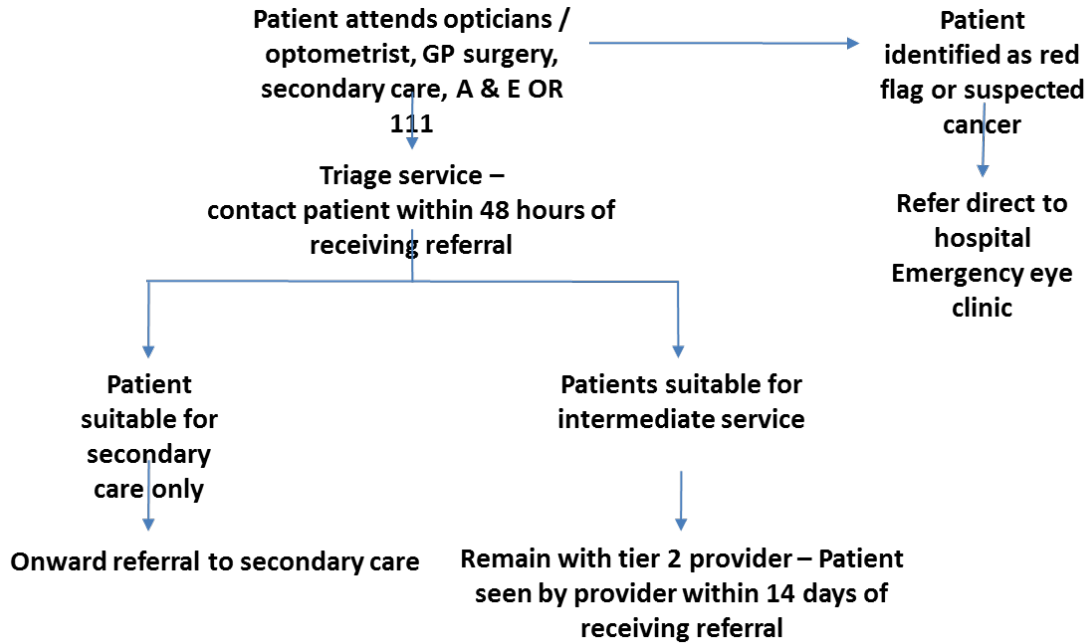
Patient attends opticians / optometrist, GP surgery, secondary care, A & E OR 111

Patient identified as red flag or suspected cancer

Refer direct to hospital Emergency eye clinic

Triage service – contact patient within 48 hours of receiving referral

Patient suitable for secondary care only

Onward referral to secondary care

Patients suitable for intermediate service

Remain with tier 2 provider – Patient seen by provider within 14 days of receiving referral